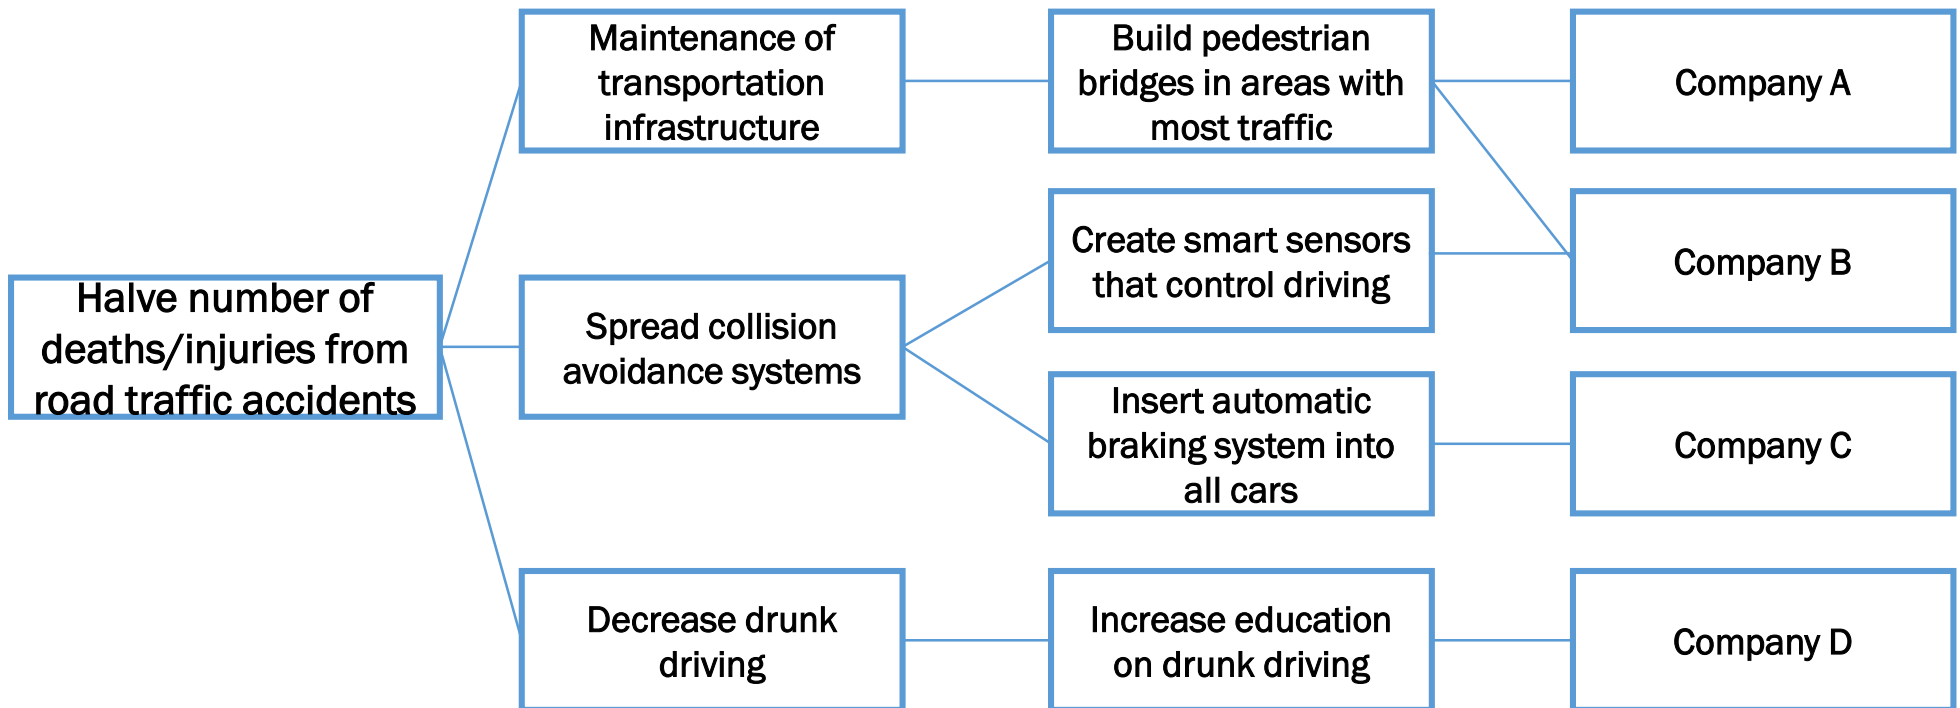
Halve number of deaths/injuries from road traffic accidents

Maintenance of transportation infrastructure

Spread collision avoidance systems

Decrease drunk driving

Build pedestrian bridges in areas with most traffic

Create smart sensors that control driving

Insert automatic braking system into all cars

Increase education on drunk driving

Company A

Company B

Company C

Company D